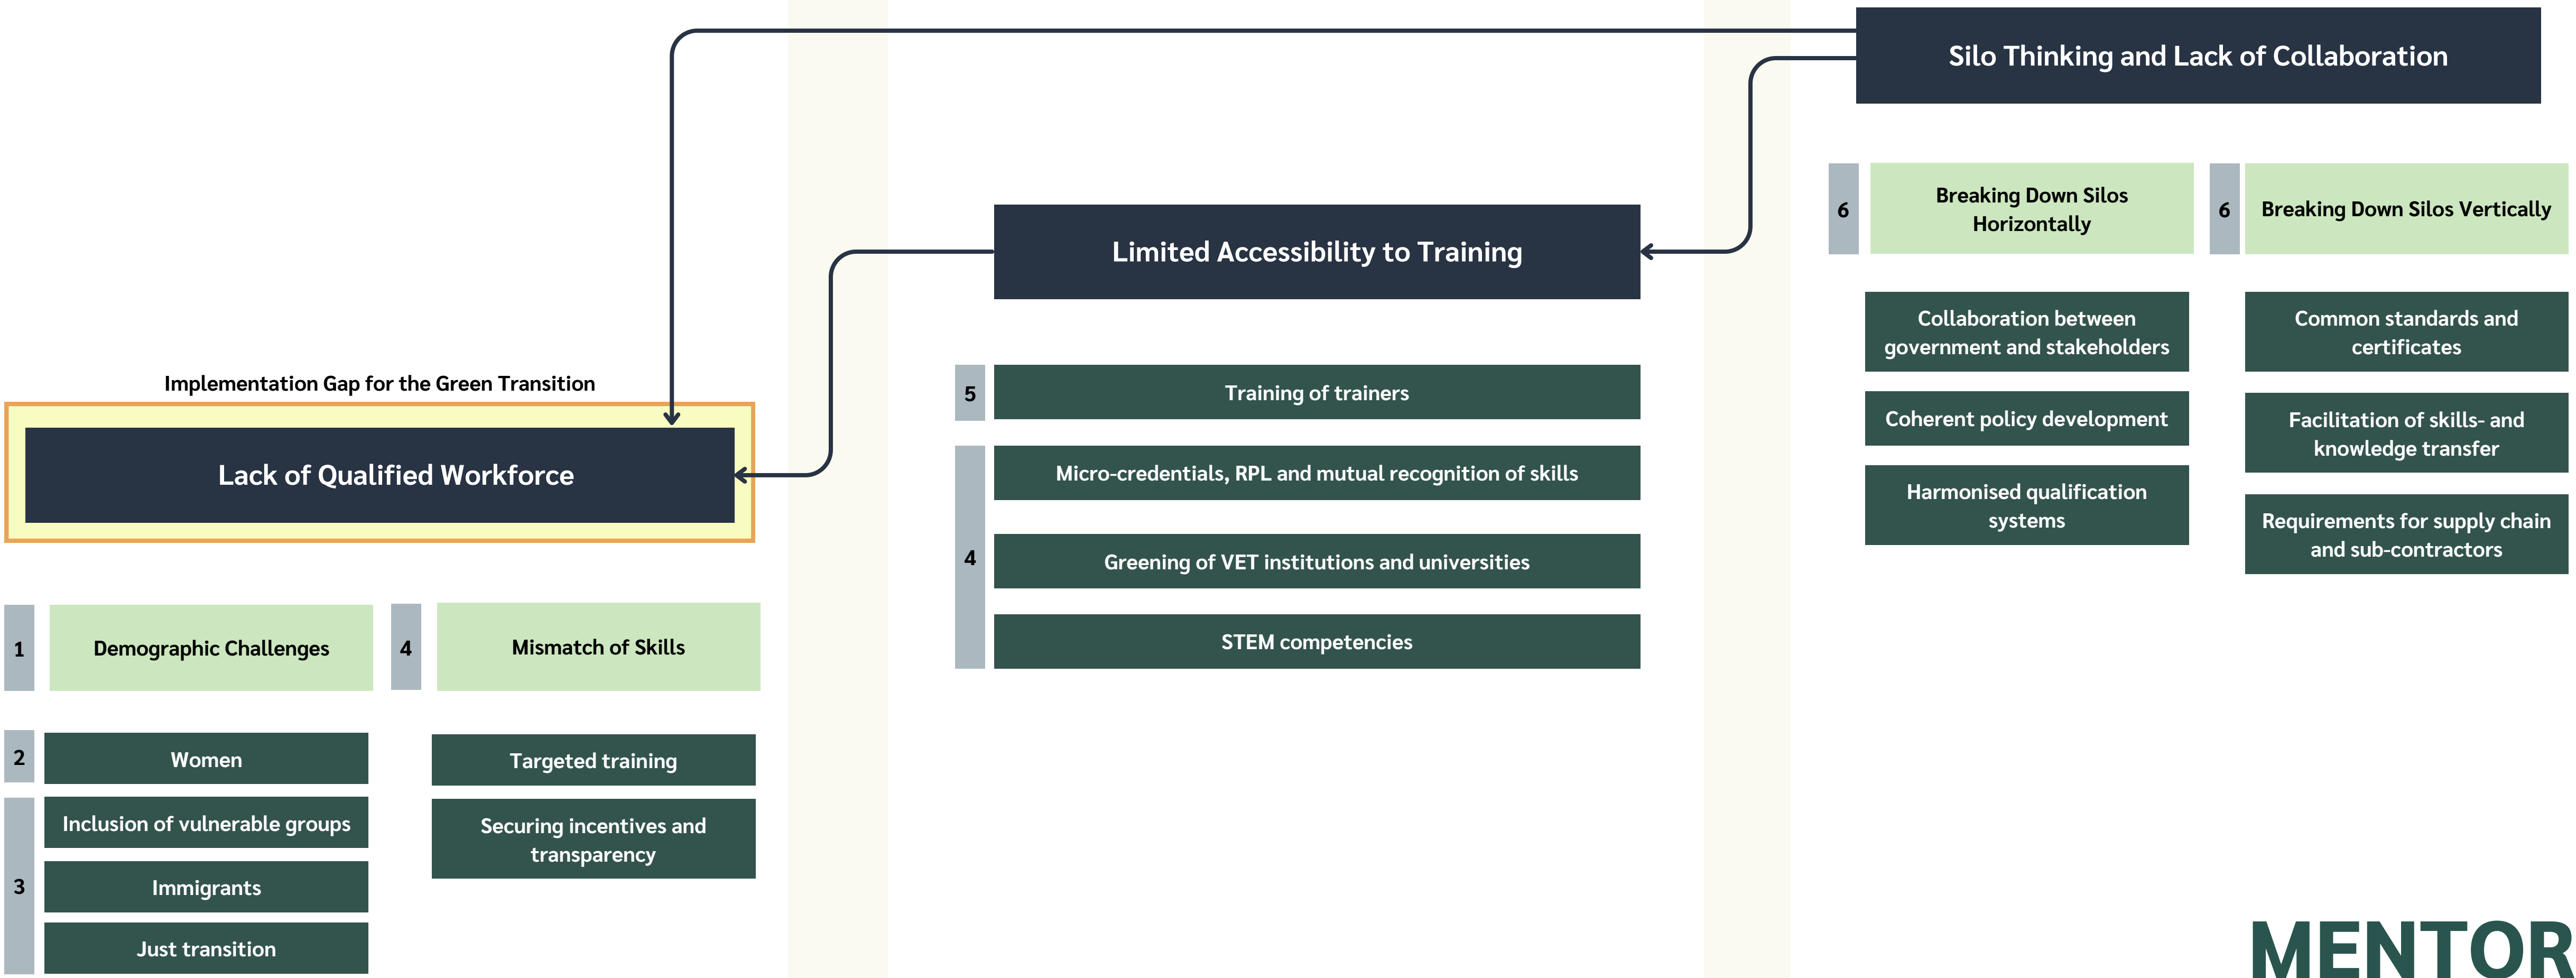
Silo Thinking and Lack of Collaboration

6 Breaking Down Silos Horizontally

6 Breaking Down Silos Vertically

Collaboration between government and stakeholders

Coherent policy development

Harmonised qualification systems

Common standards and certificates

Facilitation of skills- and knowledge transfer

Requirements for supply chain and sub-contractors

Limited Accessibility to Training

5 Training of trainers

4

Micro-credentials, RPL and mutual recognition of skills

Greening of VET institutions and universities

STEM competencies

Implementation Gap for the Green Transition

Lack of Qualified Workforce

1 Demographic Challenges

4 Mismatch of Skills

2 Women

3

Inclusion of vulnerable groups

Immigrants

Just transition

Targeted training

Securing incentives and transparency

MENTOR